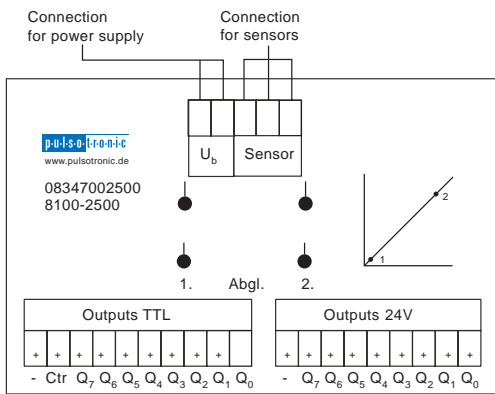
Connection for power supply

Connection for sensors

pulsotronic
www.pulsotronic.de

08347002500
8100-2500

$U_b$

Sensor

2

1

1.

Abgl.

2.

Outputs TTL

+ + + + + + + + + +

- Ctr $Q_7$ $Q_6$ $Q_5$ $Q_4$ $Q_3$ $Q_2$ $Q_1$ $Q_0$

Outputs 24V

+ + + + + + + + +

- $Q_7$ $Q_6$ $Q_5$ $Q_4$ $Q_3$ $Q_2$ $Q_1$ $Q_0$